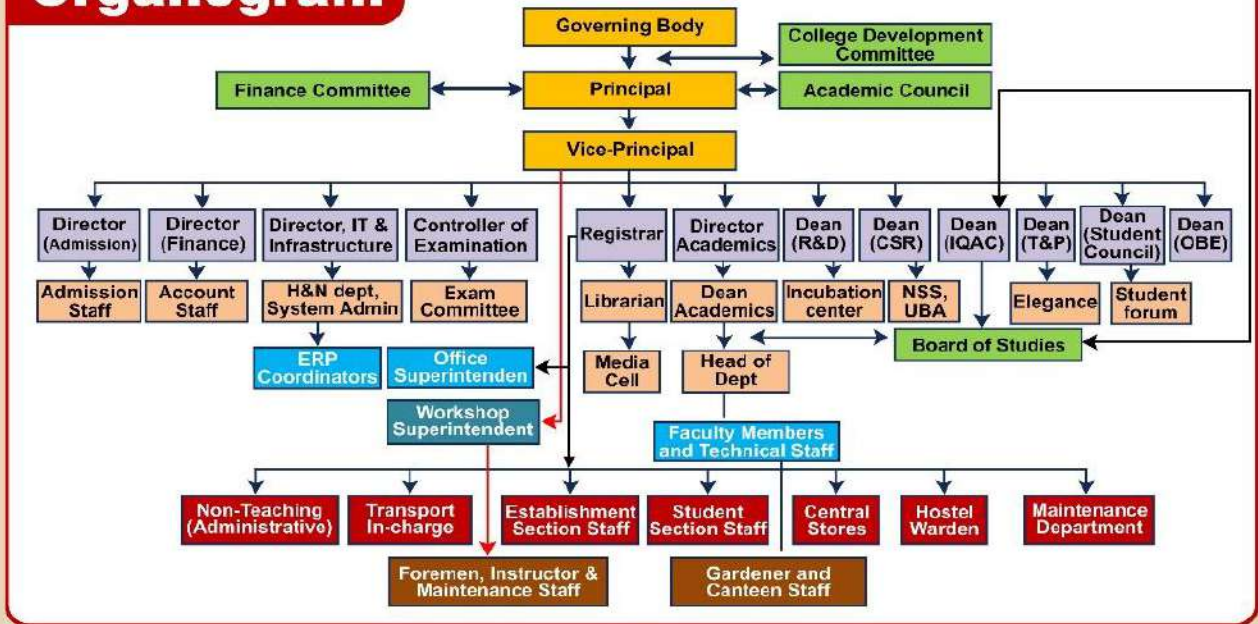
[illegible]

Governing Body

College Development Committee

Finance Committee

Principal

Academic Council

Vice-Principal

Director (Admission)

Director (Finance)

Director, IT & Infrastructure

Controller of Examination

Registrar

Director Academics

Dean (R&D)

Dean (CSR)

Dean (IQAC)

Dean (T&P)

Dean (Student Council)

Dean (OBE)

Admission Staff

Account Staff

H&N dept, System Admin

Exam Committee

Librarian

Dean Academics

Incubation center

NSS, UBA

Elegance

Student forum

ERP Coordinators

Office Superintenden

Media Cell

Head of Dept

Board of Studies

Workshop Superintendent

Faculty Members and Technical Staff

Non-Teaching (Administrative)

Transport In-charge

Establishment Section Staff

Student Section Staff

Central Stores

Hostel Warden

Maintenance Department

Foremen, Instructor & Maintenance Staff

Gardener and Canteen Staff